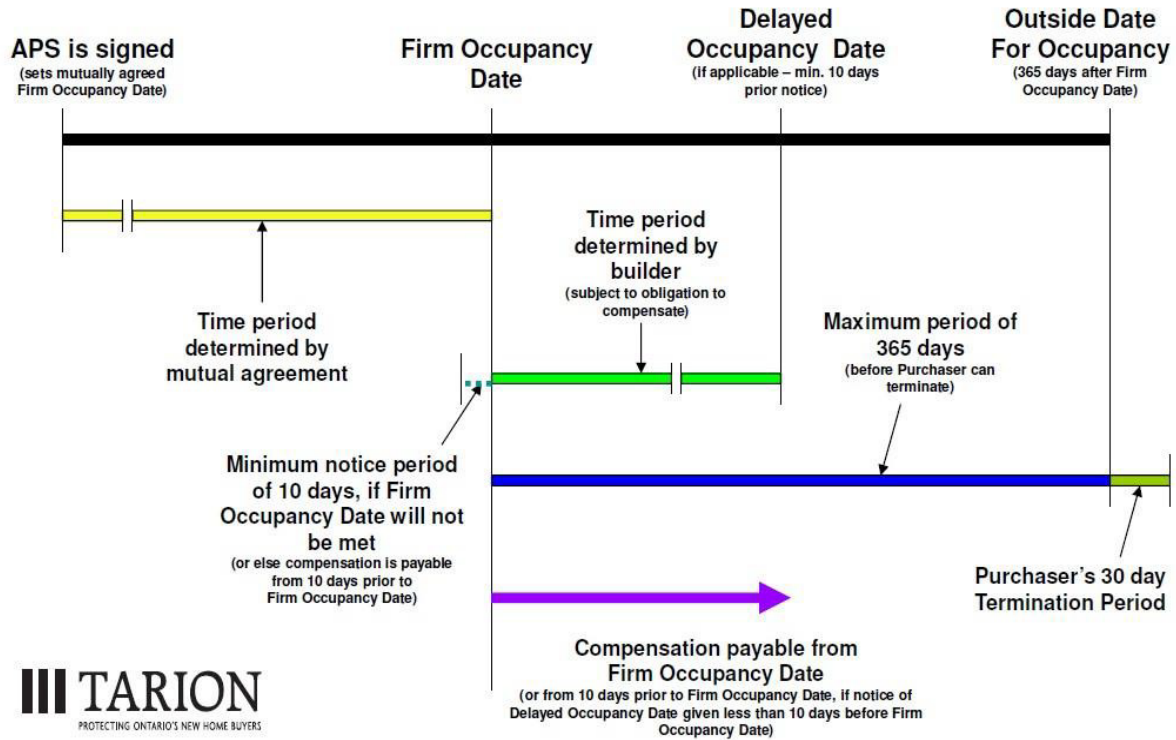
APS is signed
(sets mutually agreed Firm Occupancy Date)

Firm Occupancy Date

Delayed Occupancy Date
(if applicable – min. 10 days prior notice)

Outside Date For Occupancy
(365 days after Firm Occupancy Date)

Time period determined by mutual agreement

Time period determined by builder
(subject to obligation to compensate)

Maximum period of 365 days
(before Purchaser can terminate)

Minimum notice period of 10 days, if Firm Occupancy Date will not be met
(or else compensation is payable from 10 days prior to Firm Occupancy Date)

Purchaser's 30 day Termination Period

Compensation payable from Firm Occupancy Date
(or from 10 days prior to Firm Occupancy Date, if notice of Delayed Occupancy Date given less than 10 days before Firm Occupancy Date)

TARION
PROTECTING ONTARIO'S NEW HOME BUYERS